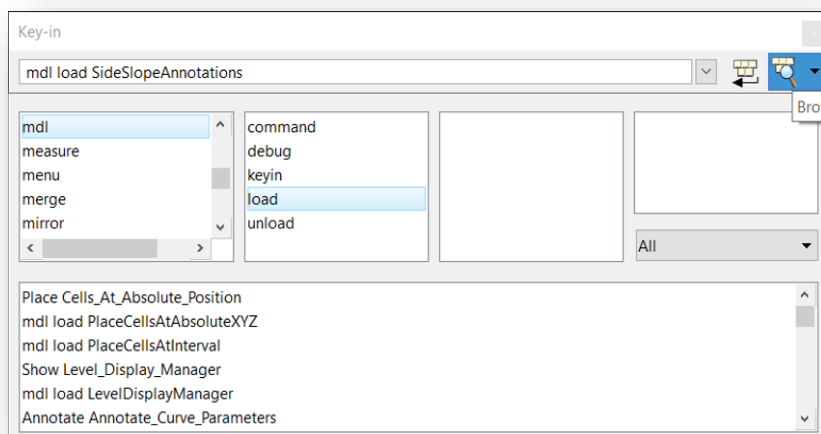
Key-in

mdl load SideSlopeAnnotations

Brow

mdl
measure
menu
merge
mirror

command
debug
keyin
load
unload

All

Place Cells_At_Absolute_Position
mdl load PlaceCellsAtAbsoluteXYZ
mdl load PlaceCellsAtInterval
Show Level_Display_Manager
mdl load LevelDisplayManager
Annotate Annotate_Curve_Parameters